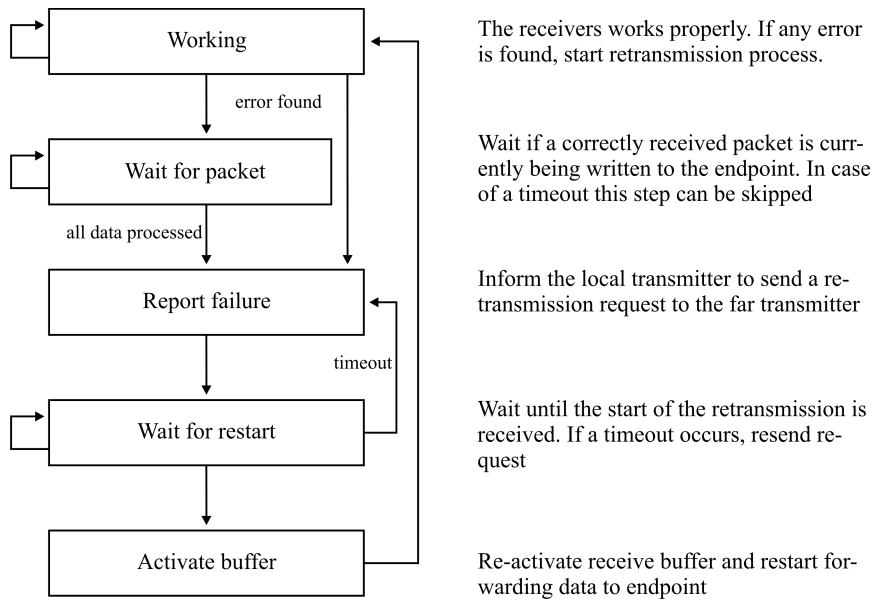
Working

error found

Wait for packet

all data processed

Report failure

timeout

Wait for restart

Activate buffer

The receivers works properly. If any error is found, start retransmission process.

Wait if a correctly received packet is currently being written to the endpoint. In case of a timeout this step can be skipped

Inform the local transmitter to send a retransmission request to the far transmitter

Wait until the start of the retransmission is received. If a timeout occurs, resend request

Re-activate receive buffer and restart forwarding data to endpoint